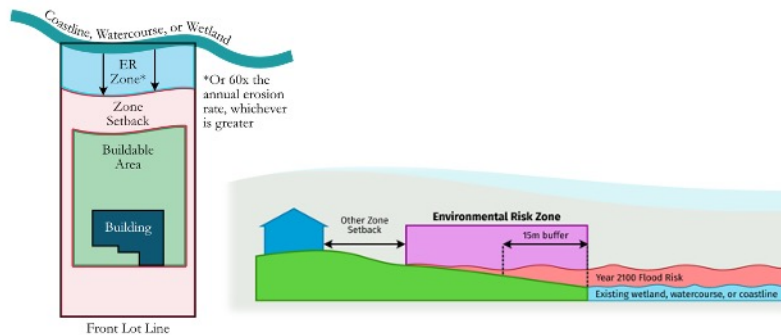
Coastline, Watercourse, or Wetland

ER Zone*

*Or 60x the annual erosion rate, whichever is greater

Zone Setback

Buildable Area

Building

Front Lot Line

Other Zone Setback

Environmental Risk Zone

15m buffer

Year 2100 Flood Risk

Existing wetland, watercourse, or coastline